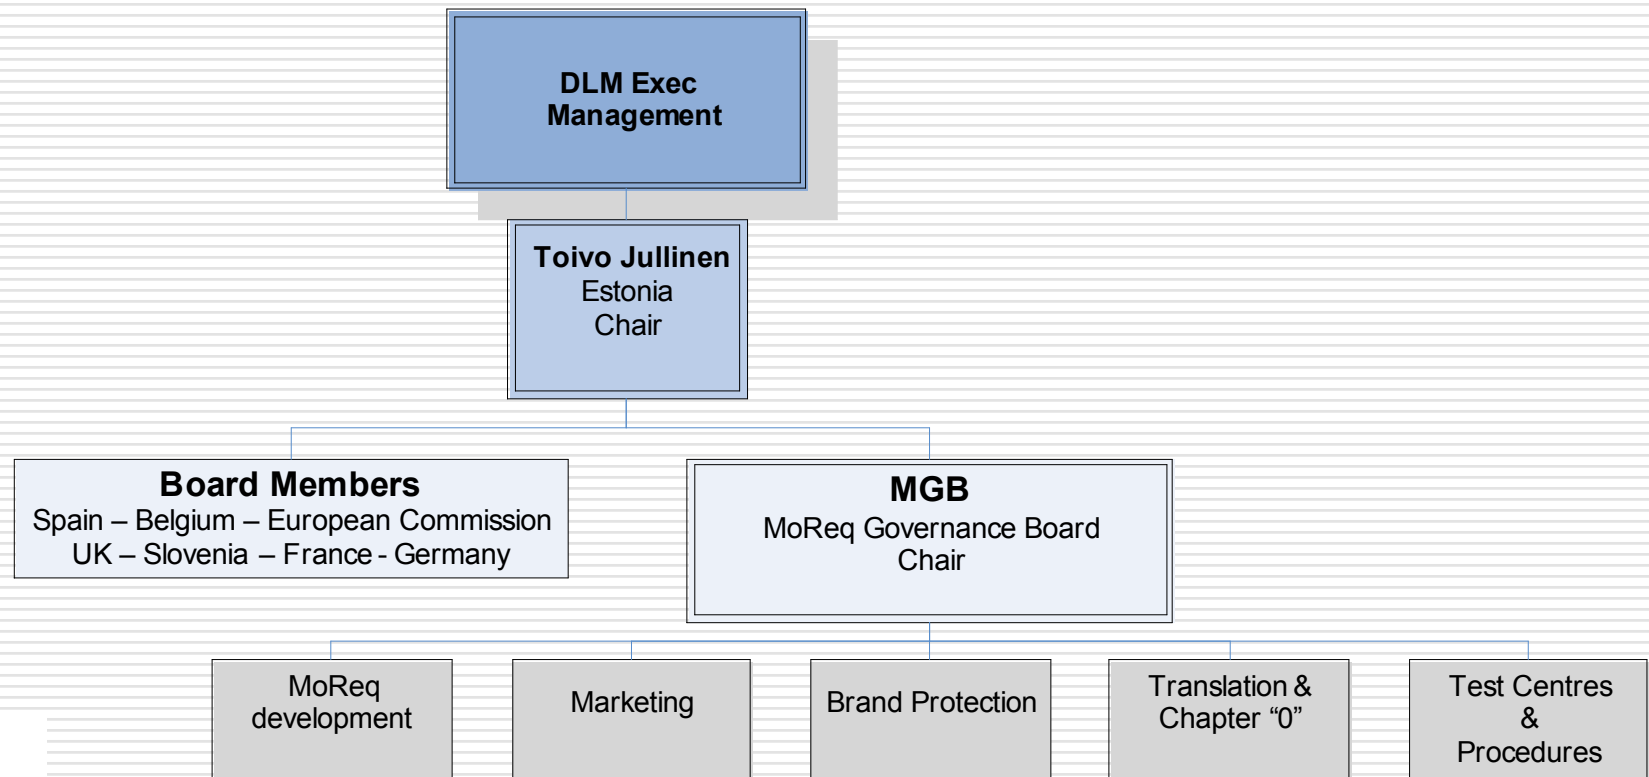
DLM Exec Management

Toivo Jullinen
Estonia
Chair

Board Members
Spain – Belgium – European Commission
UK – Slovenia – France - Germany

MGB
MoReq Governance Board
Chair

MoReq development

Marketing

Brand Protection

Translation & Chapter “0”

Test Centres & Procedures